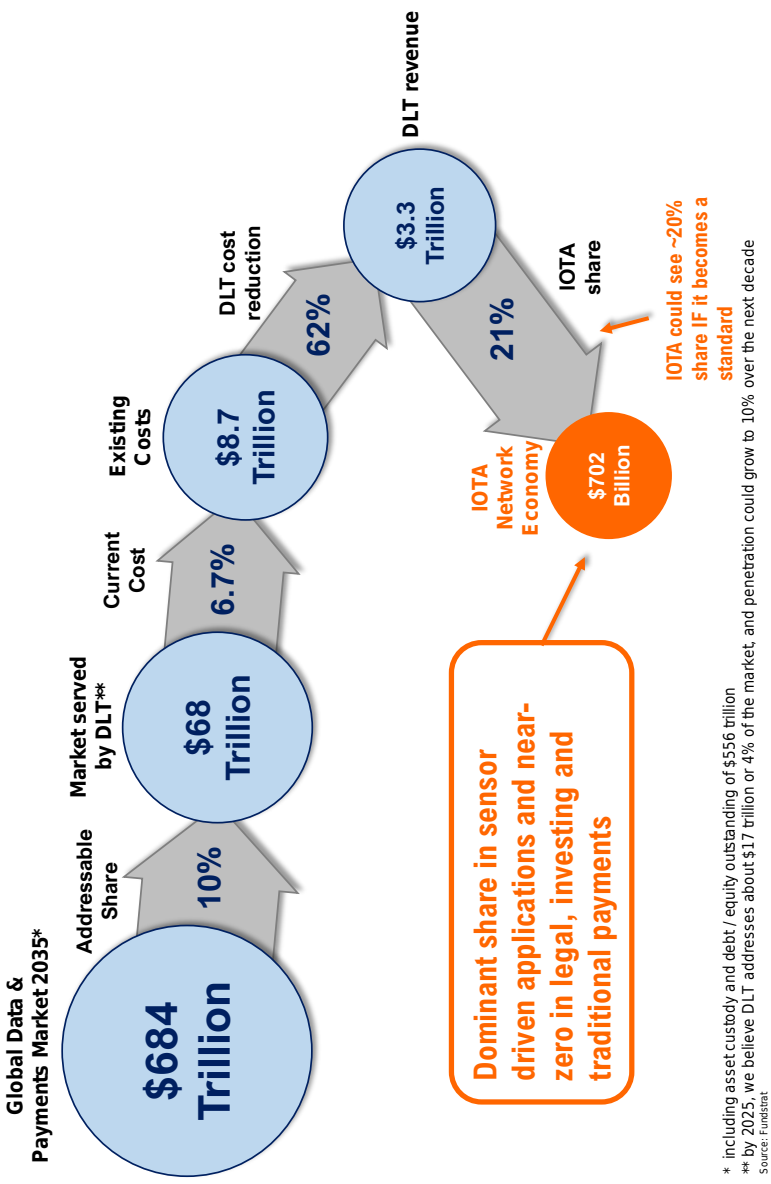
Global Data & Payments Market 2035*

$684 Trillion

Addressable Share

10%

Market served by DLT**

$68 Trillion

Current Cost

6.7%

Existing Costs

$8.7 Trillion

DLT cost reduction

62%

DLT revenue

$3.3 Trillion

IOTA share

21%

IOTA Network Economy

$702 Billion

IOTA could see ~20% share IF it becomes a standard

Dominant share in sensor driven applications and near-zero in legal, investing and traditional payments

* including asset custody and debt / equity outstanding of $556 trillion
** by 2025, we believe DLT addresses about $17 trillion or 4% of the market, and penetration could grow to 10% over the next decade
Source: Fundstrat